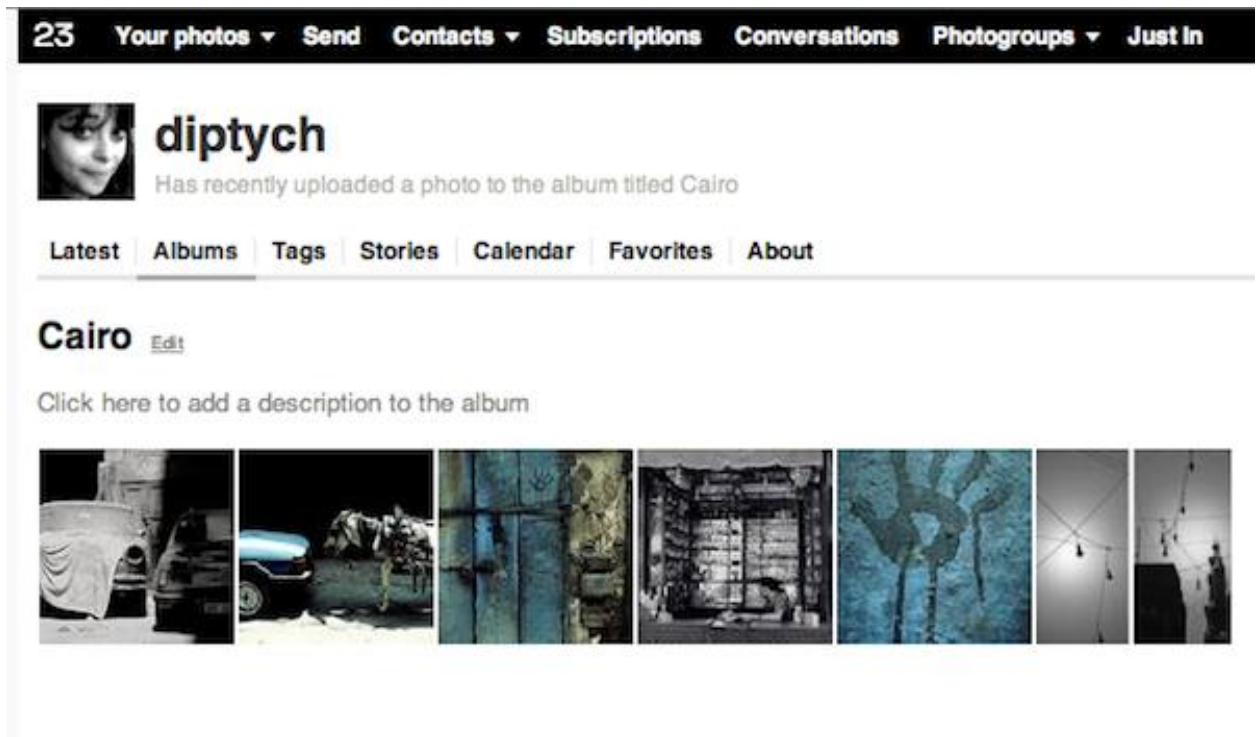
23 Your photos ▾ Send Contacts ▾ Subscriptions Conversations Photogroups ▾ Just In

diptych

Has recently uploaded a photo to the album titled Cairo

Latest Albums Tags Stories Calendar Favorites About

Cairo Edit

Click here to add a description to the album